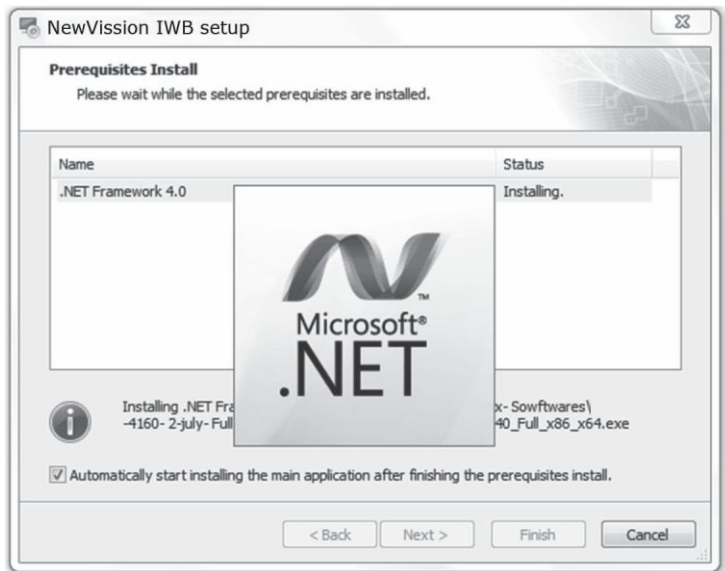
NewVission IWB setup

Prerequisites Install
Please wait while the selected prerequisites are installed.

| Name | Status |
|---|---|
| .NET Framework 4.0 | Installing. |

TM
Microsoft®
.NET

Installing .NET Fra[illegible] x- Sowftwares\
-4160- 2-july- Full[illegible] 40_Full_x86_x64.exe

Automatically start installing the main application after finishing the prerequisites install.

< Back Next > Finish Cancel